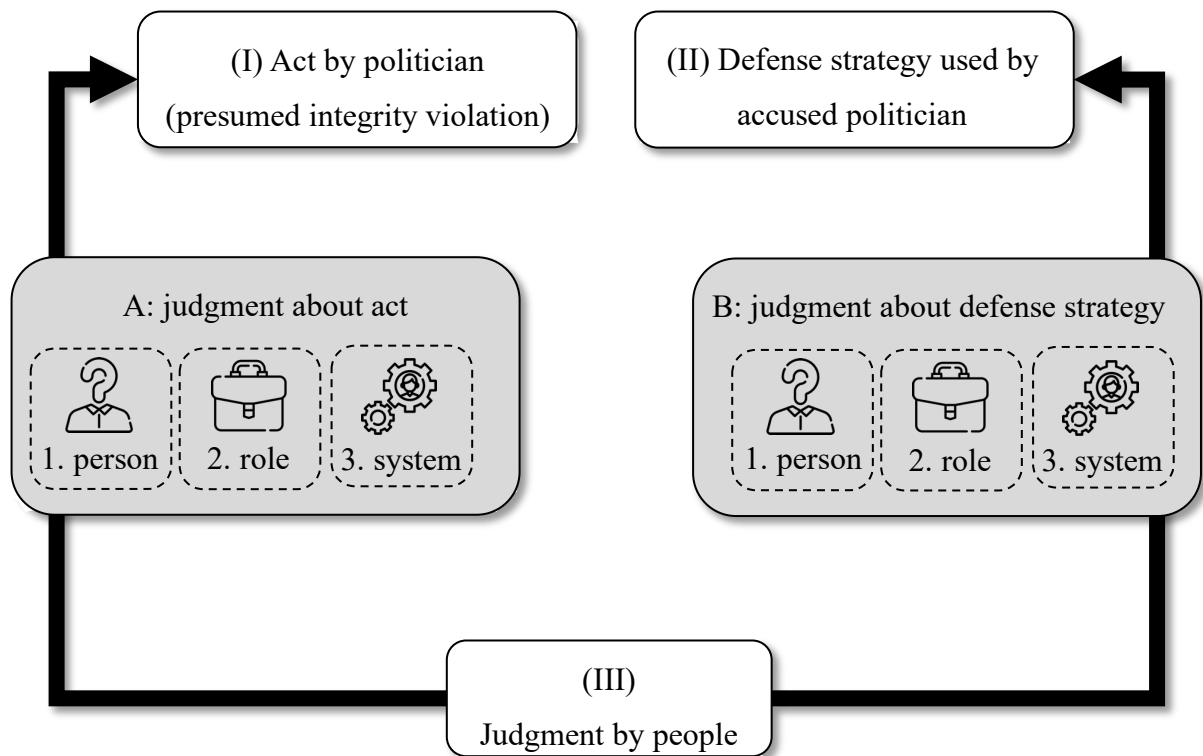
(I) Act by politician (presumed integrity violation)

(II) Defense strategy used by accused politician

A: judgment about act

1. person

2. role

3. system

B: judgment about defense strategy

1. person

2. role

3. system

(III) Judgment by people